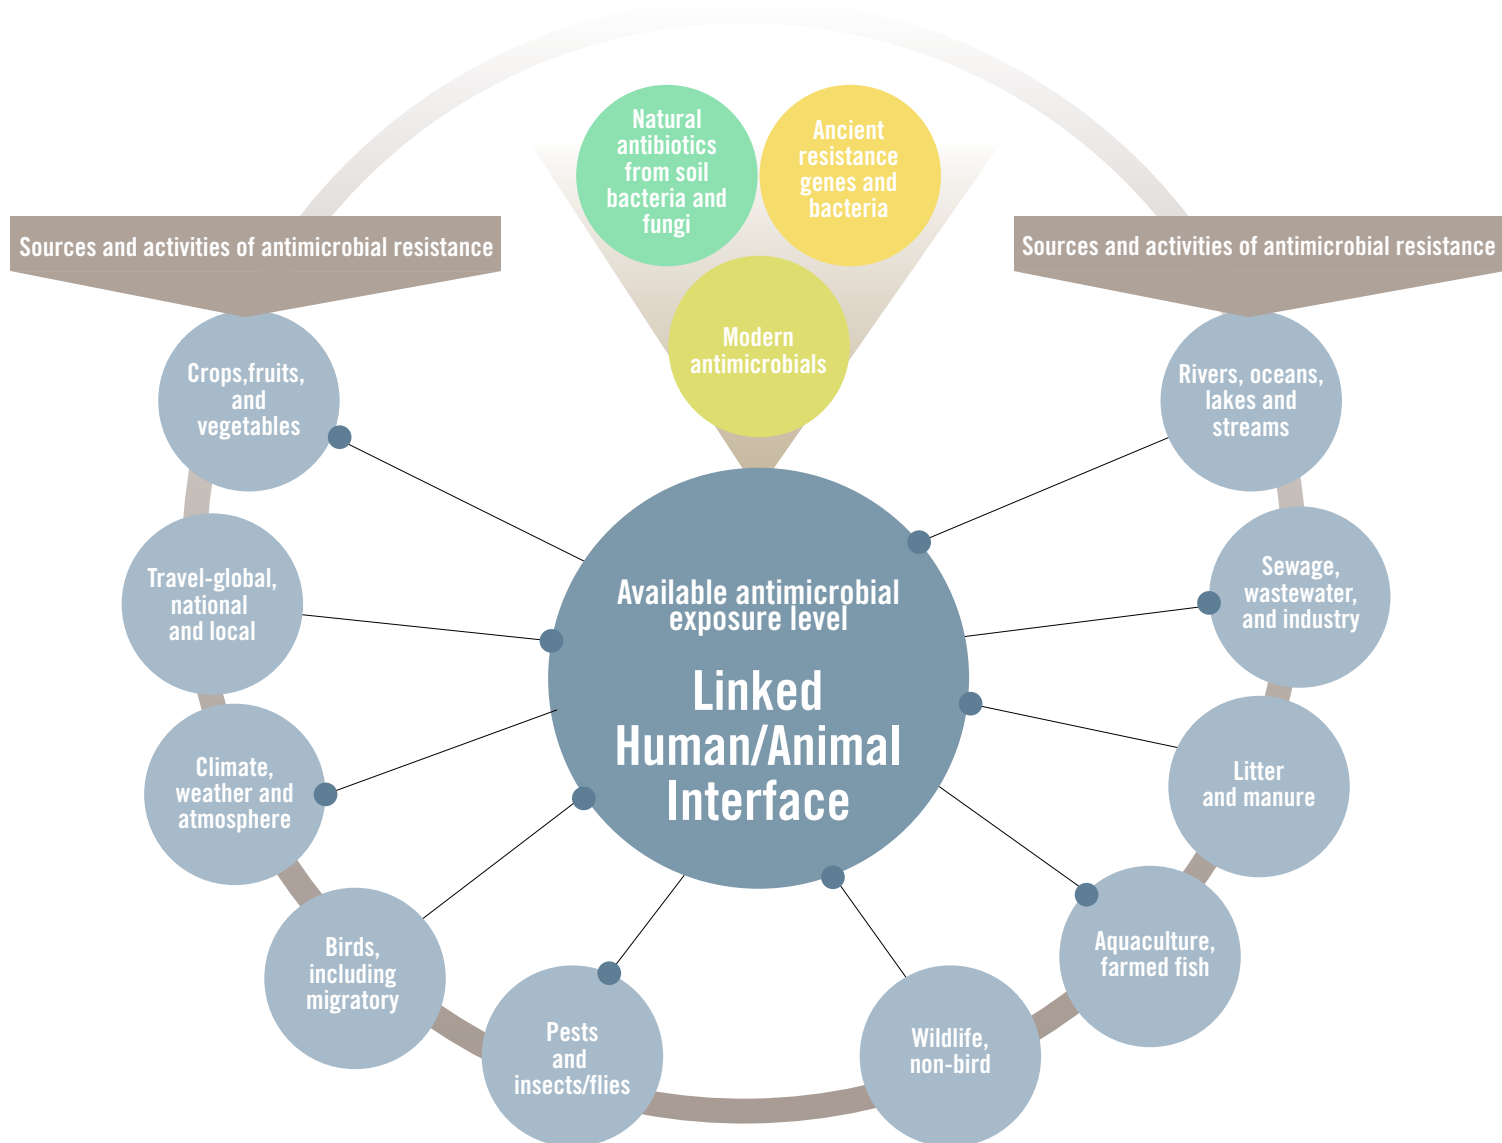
Natural antibiotics from soil bacteria and fungi

Ancient resistance genes and bacteria

Modern antimicrobials

Sources and activities of antimicrobial resistance

Sources and activities of antimicrobial resistance

Crops,fruits, and vegetables

Travel-global, national and local

Climate, weather and atmosphere

Birds, including migratory

Pests and insects/flies

Wildlife, non-bird

Aquaculture, farmed fish

Litter and manure

Sewage, wastewater, and industry

Rivers, oceans, lakes and streams

Available antimicrobial exposure level

Linked Human/Animal Interface